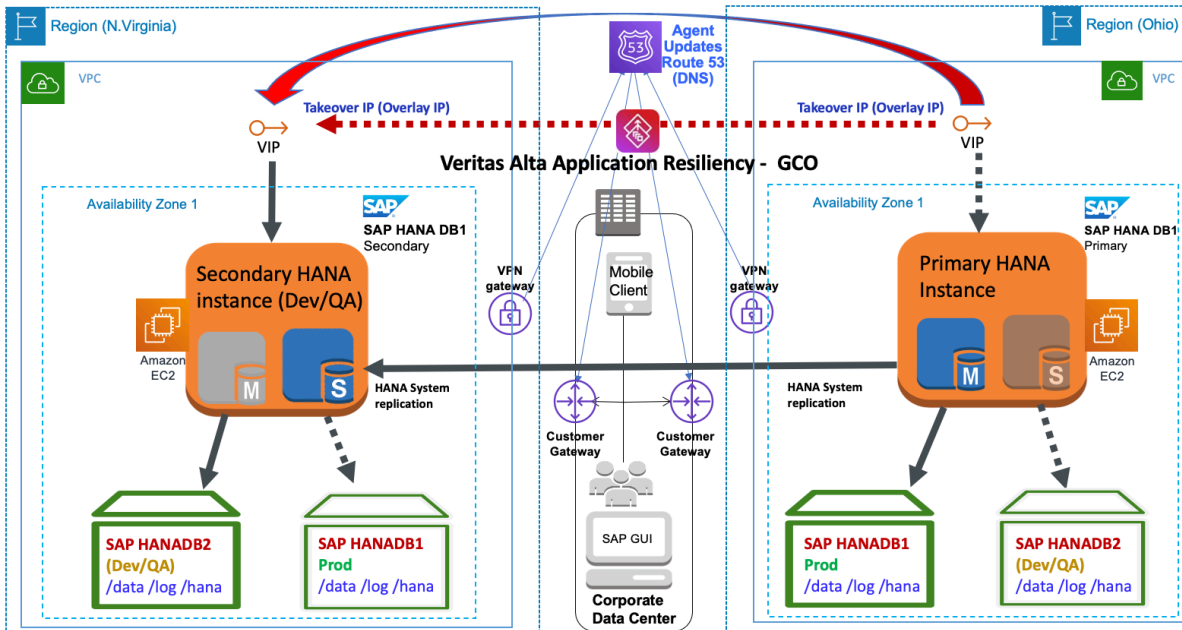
Region (N.Virginia)

VPC

Takeover IP (Overlay IP)

VIP

Availability Zone 1

SAP HANA DB1
Secondary

Secondary HANA instance (Dev/QA)

Amazon EC2

M

S

HANA System replication

SAP HANADB2
(Dev/QA)
/data /log /hana

SAP HANADB1
Prod
/data /log /hana

53

Agent Updates Route 53 (DNS)

Veritas Alta Application Resiliency - GCO

VPN gateway

Mobile Client

VPN gateway

Customer Gateway

Customer Gateway

SAP GUI

Corporate Data Center

Region (Ohio)

VPC

Takeover IP (Overlay IP)

VIP

Availability Zone 1

SAP HANA DB1
Primary

Primary HANA Instance

M

S

Amazon EC2

HANA System replication

SAP HANADB1
Prod
/data /log /hana

SAP HANADB2
(Dev/QA)
/data /log /hana